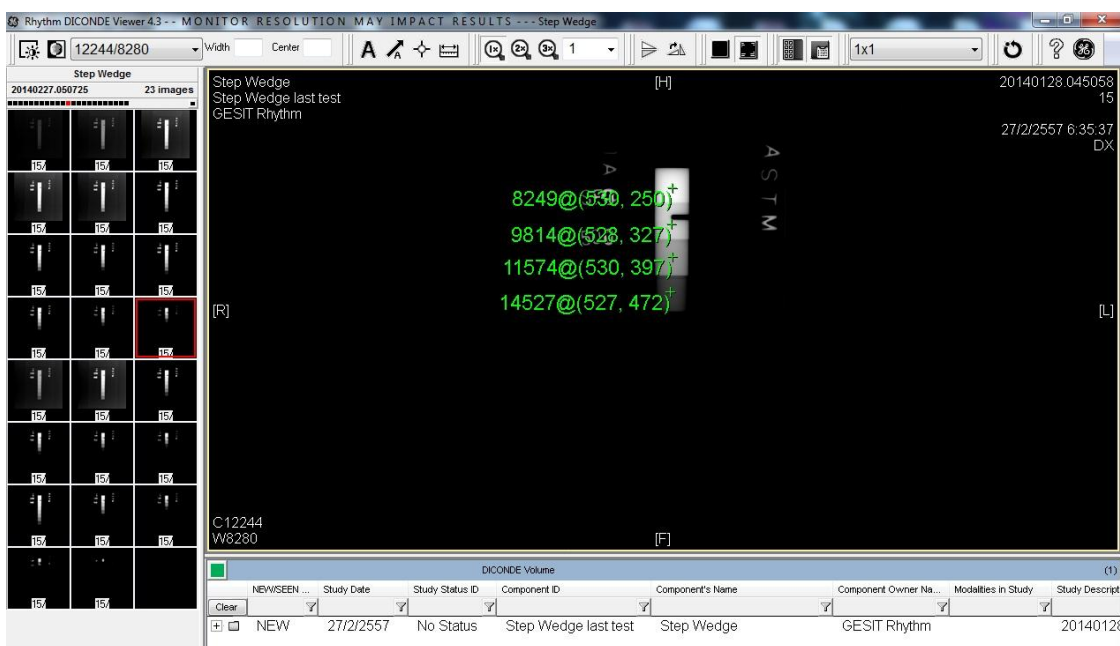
Rhythm DICONDE Viewer 4.3 - - MONITOR RESOLUTION MAY IMPACT RESULTS - - - Step Wedge

12244/8280 Width Center 1 1x1

Step Wedge
20140227.050725 23 images

15/ 15/ 15/
15/ 15/ 15/
15/ 15/ 15/
15/ 15/ 15/
15/ 15/ 15/
15/ 15/ 15/
15/ 15/ 15/
15/ 15/

Step Wedge
Step Wedge last test
GESIT Rhythm

[H]

20140128.045058
15

27/2/2557 6:35:37
DX

ASTM

8249@(530, 250)
9814@(528, 327)
11574@(530, 397)
14527@(527, 472)

[R]

[L]

C12244
W8280

[F]

DICONDE Volume (1)

| | NEW/SEEN ... | Study Date | Study Status ID | Component ID | Component's Name | Component Owner Na... | Modalities in Study | Study Descript |
|---|---|---|---|---|---|---|---|---|
| Clear | | | | | | | | |
| | NEW | 27/2/2557 | No Status | Step Wedge last test | Step Wedge | GESIT Rhythm | | 2014012 |